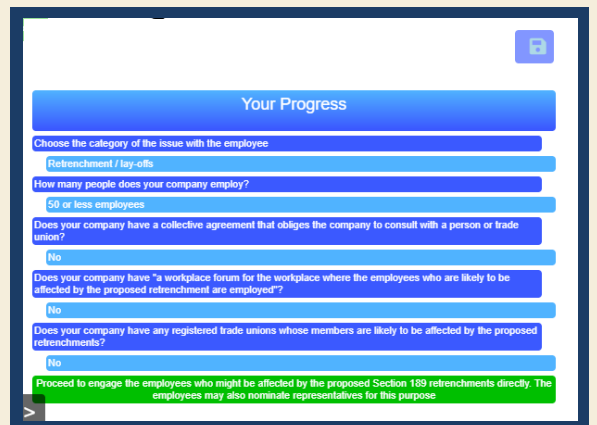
Your Progress

Choose the category of the issue with the employee

Retrenchment / lay-offs

How many people does your company employ?

50 or less employees

Does your company have a collective agreement that obliges the company to consult with a person or trade union?

No

Does your company have "a workplace forum for the workplace where the employees who are likely to be affected by the proposed retrenchment are employed"?

No

Does your company have any registered trade unions whose members are likely to be affected by the proposed retrenchments?

No

Proceed to engage the employees who might be affected by the proposed Section 189 retrenchments directly. The employees may also nominate representatives for this purpose

>